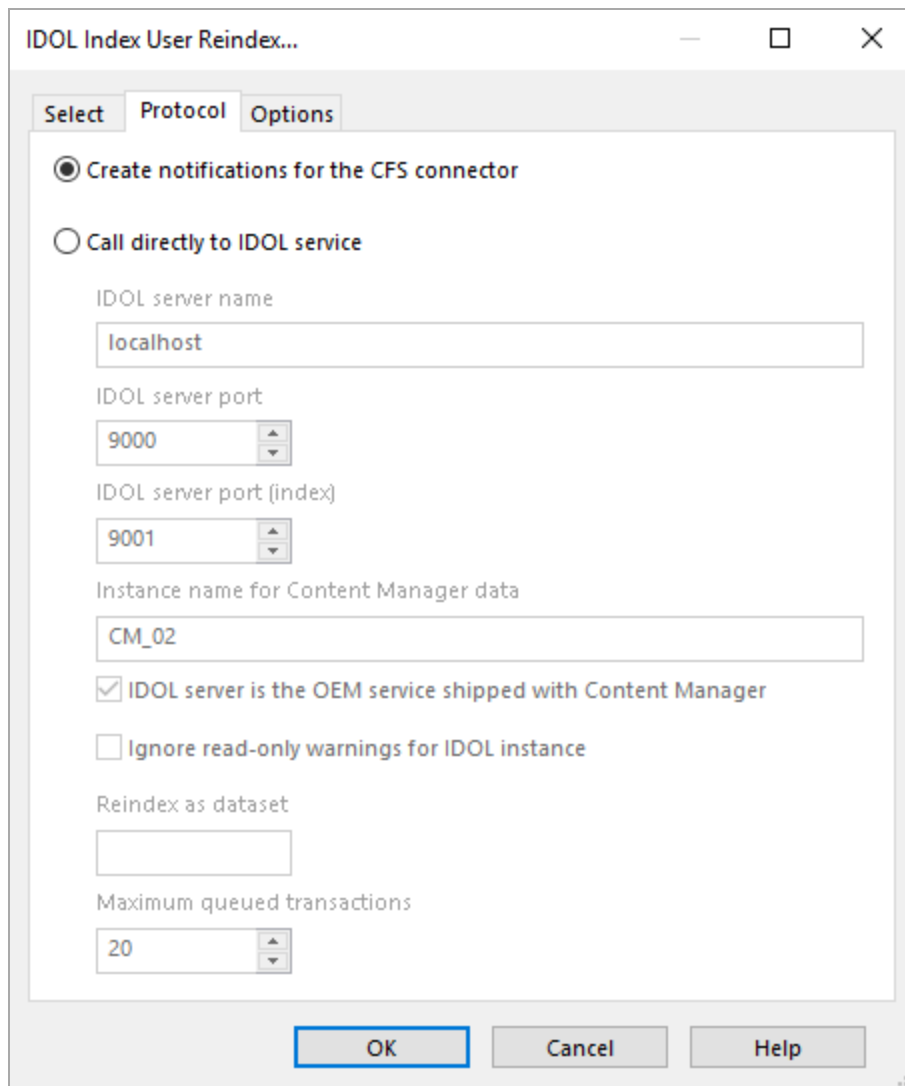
IDOL Index User Reindex...

Select Protocol Options

Create notifications for the CFS connector

Call directly to IDOL service

IDOL server name

localhost

IDOL server port

9000

IDOL server port (index)

9001

Instance name for Content Manager data

CM_02

IDOL server is the OEM service shipped with Content Manager

Ignore read-only warnings for IDOL instance

Reindex as dataset

Maximum queued transactions

20

OK Cancel Help